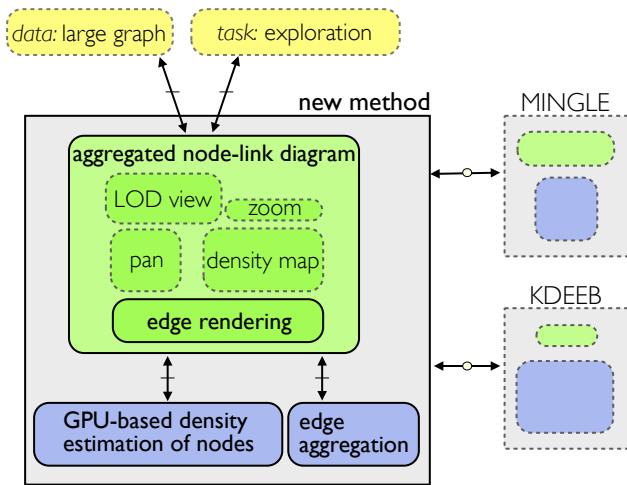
*data:* large graph

*task:* exploration

new method

aggregated node-link diagram

LOD view

zoom

pan

density map

edge rendering

GPU-based density estimation of nodes

edge aggregation

MINGLE

KDEEB